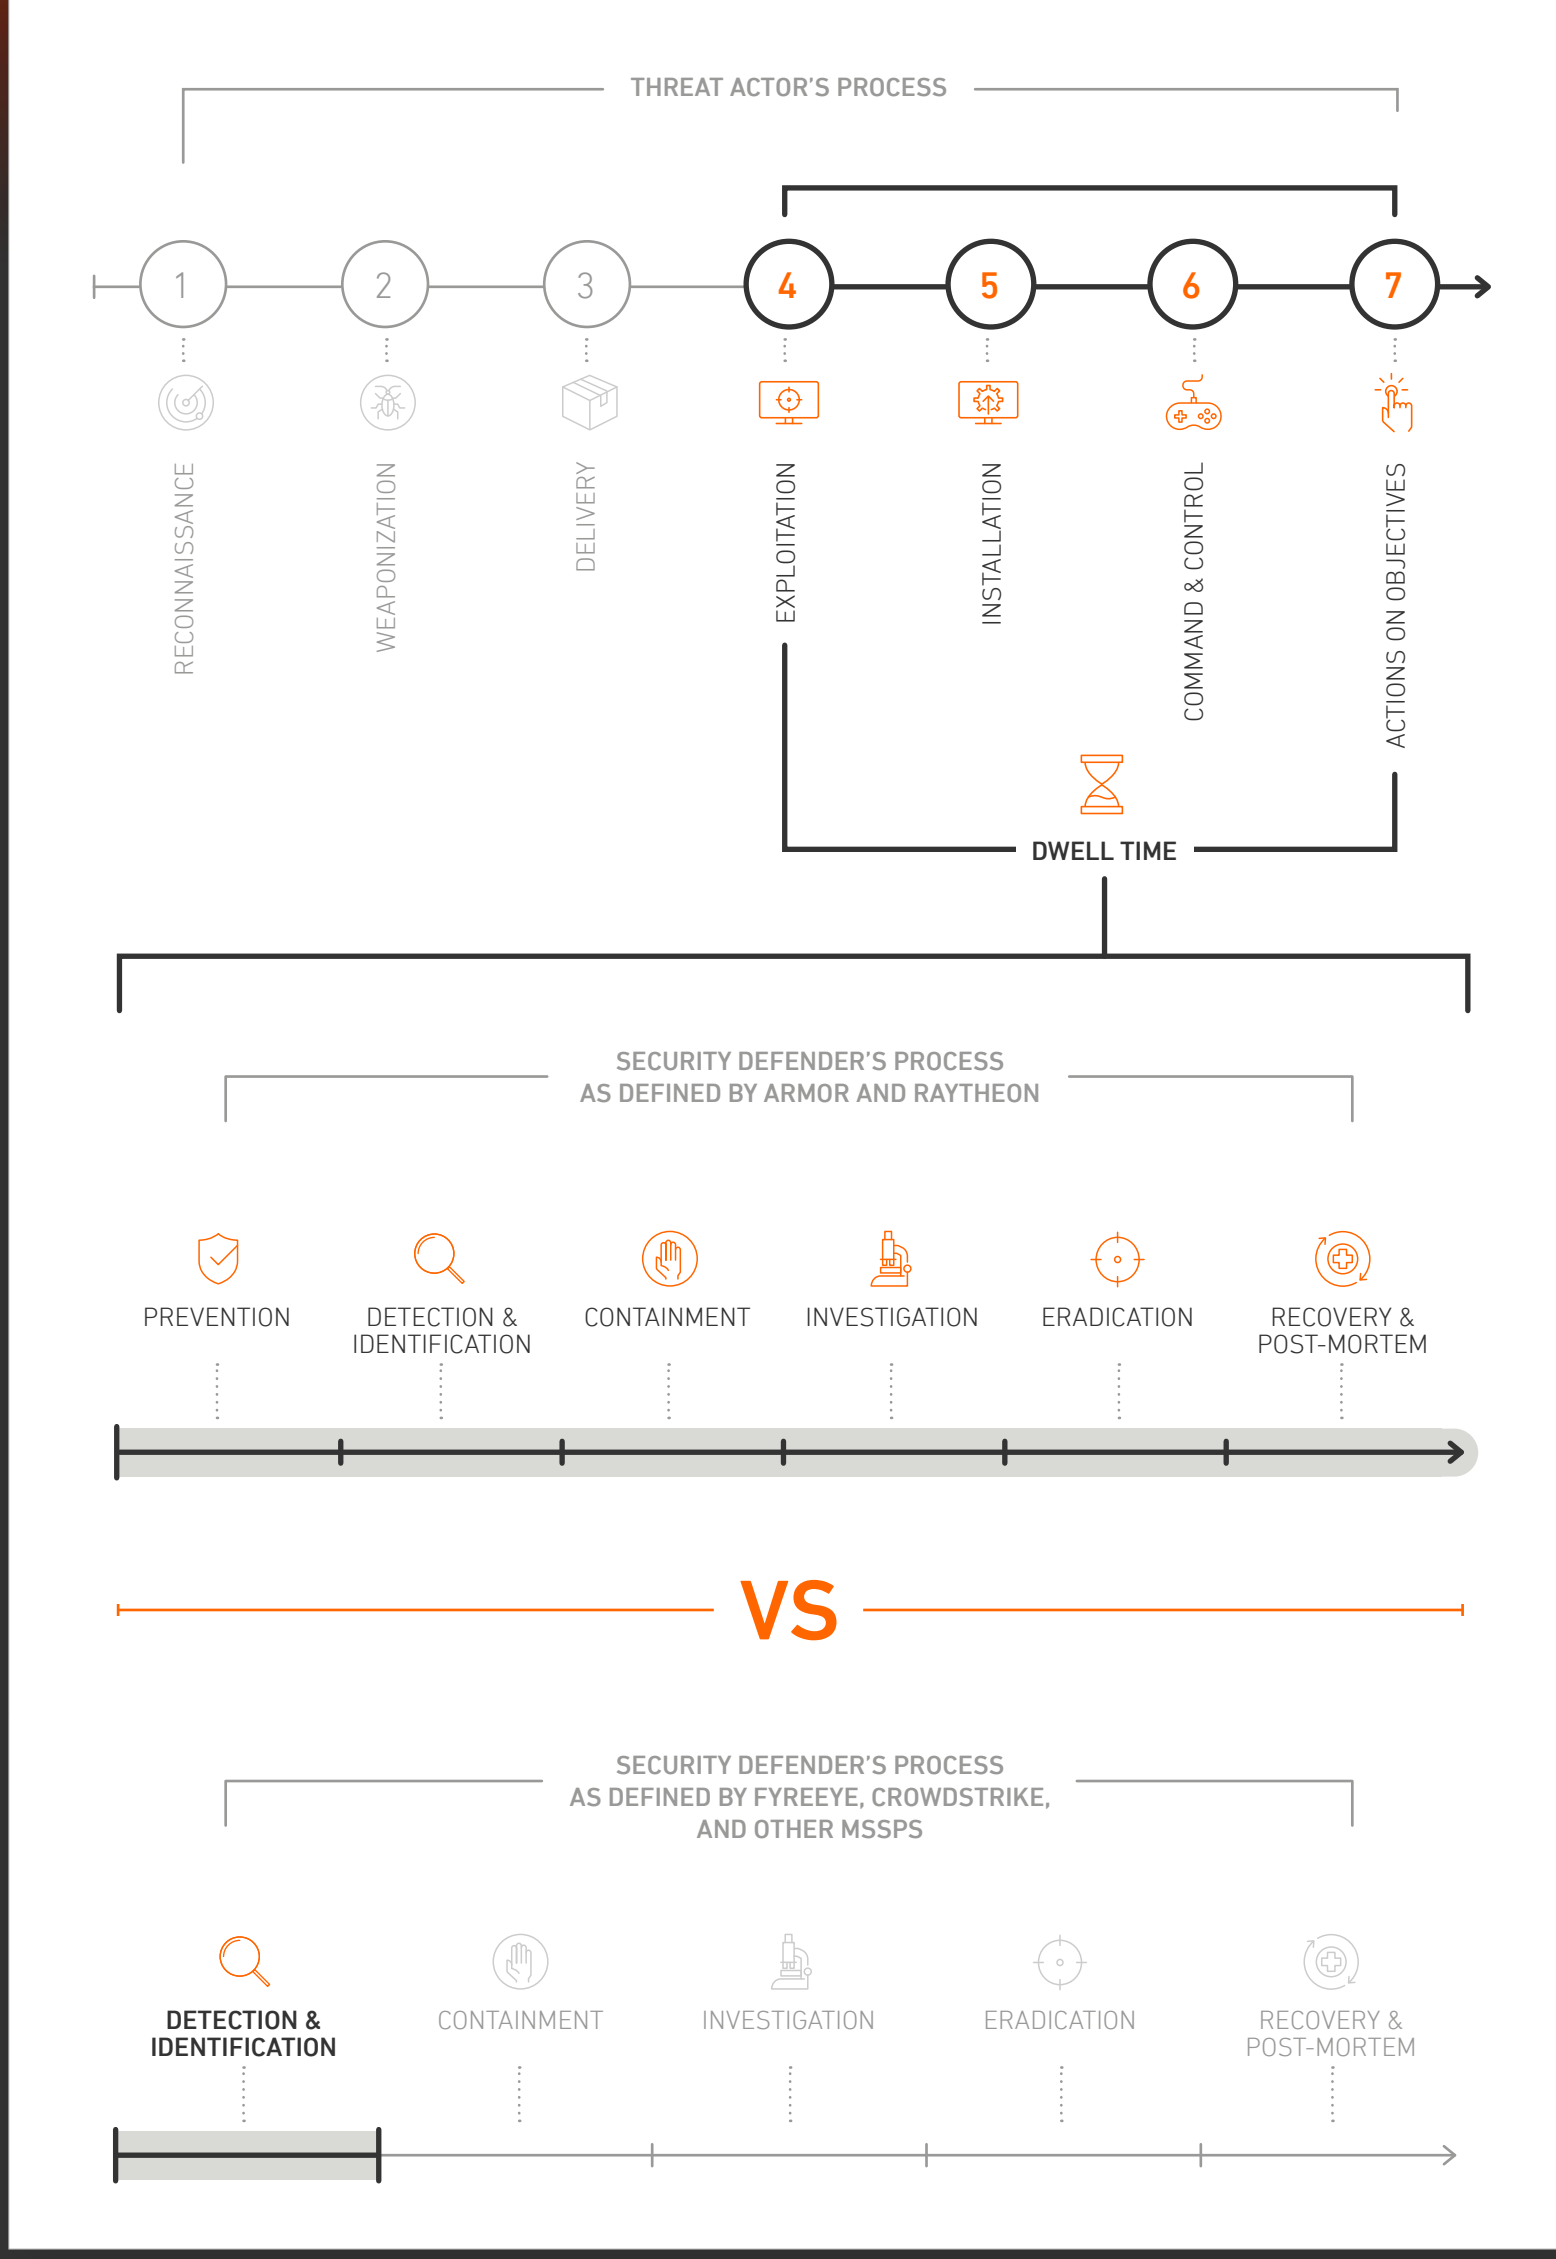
THREAT ACTOR'S PROCESS

1
RECONNAISSANCE

2
WEAPONIZATION

3
DELIVERY

4
EXPLOITATION

5
INSTALLATION

6
COMMAND & CONTROL

7
ACTIONS ON OBJECTIVES

DWELL TIME

SECURITY DEFENDER'S PROCESS
AS DEFINED BY ARMOR AND RAYTHEON

PREVENTION

DETECTION & IDENTIFICATION

CONTAINMENT

INVESTIGATION

ERADICATION

RECOVERY & POST-MORTEM

VS

SECURITY DEFENDER'S PROCESS
AS DEFINED BY FYREEYE, CROWDSTRIKE, AND OTHER MSSPS

DETECTION & IDENTIFICATION

CONTAINMENT

INVESTIGATION

ERADICATION

RECOVERY & POST-MORTEM